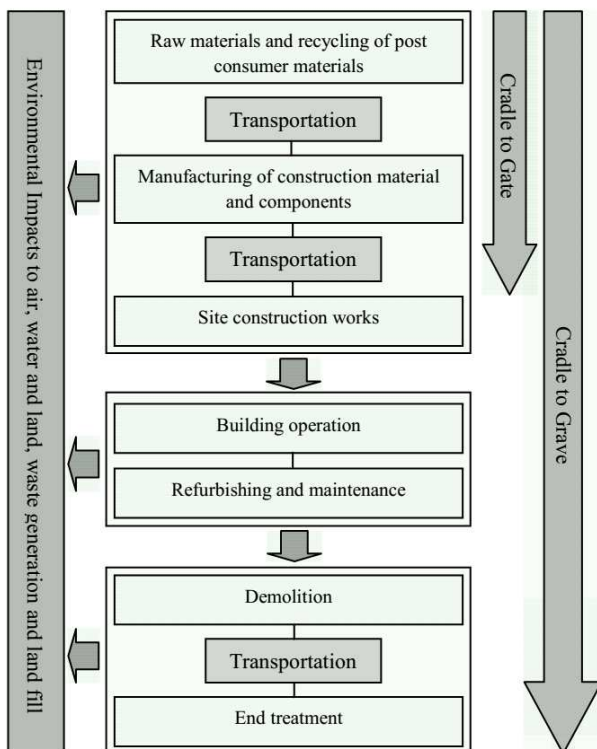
Environmental Impacts to air, water and land, waste generation and land fill

Raw materials and recycling of post consumer materials

Transportation

Manufacturing of construction material and components

Transportation

Site construction works

Building operation

Refurbishing and maintenance

Demolition

Transportation

End treatment

Cradle to Gate

Cradle to Grave